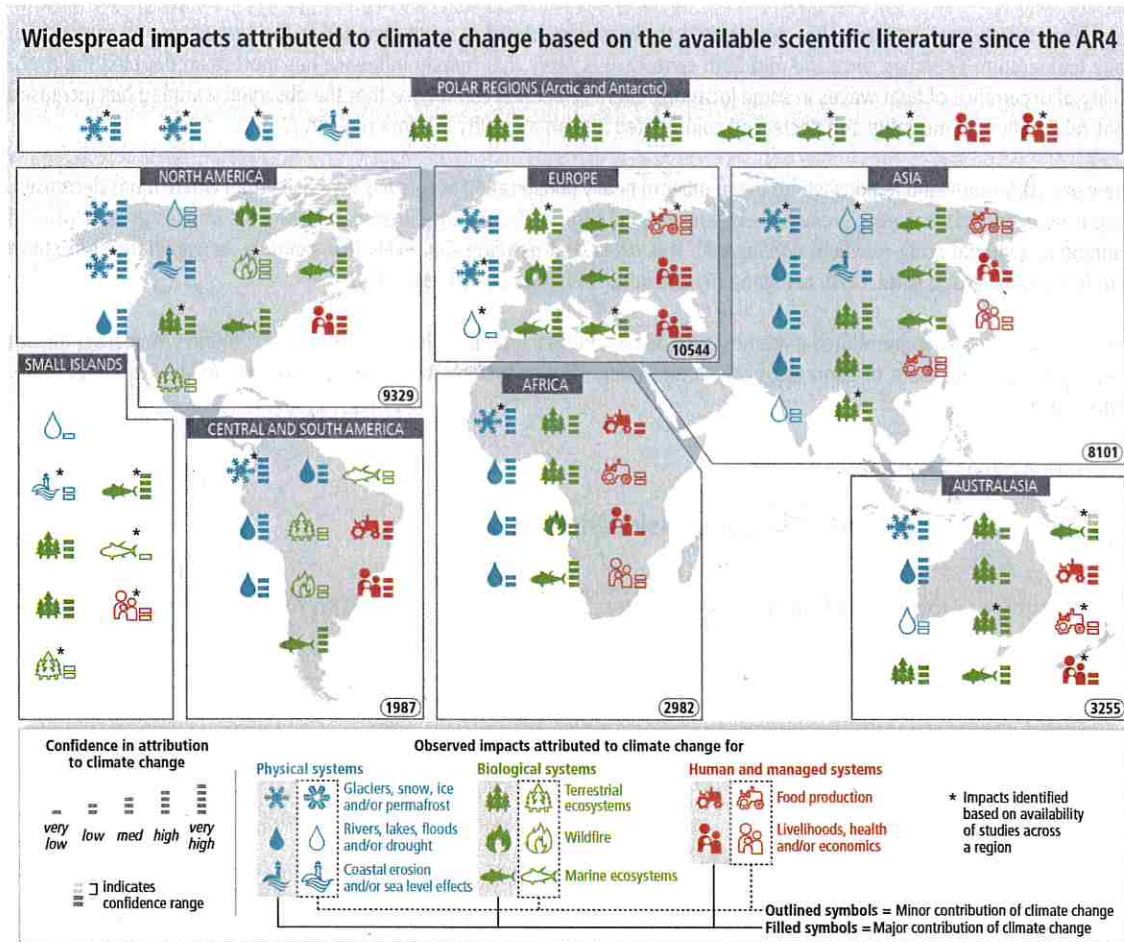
Widespread impacts attributed to climate change based on the available scientific literature since the AR4

POLAR REGIONS (Arctic and Antarctic)

NORTH AMERICA

9329

EUROPE

10544

ASIA

8101

SMALL ISLANDS

CENTRAL AND SOUTH AMERICA

1987

AFRICA

2982

AUSTRALASIA

3255

Confidence in attribution to climate change

very low | low | med | high | very high

indicates confidence range

Observed impacts attributed to climate change for

Physical systems
Glaciers, snow, ice and/or permafrost
Rivers, lakes, floods and/or drought
Coastal erosion and/or sea level effects

Biological systems
Terrestrial ecosystems
Wildfire
Marine ecosystems

Human and managed systems
Food production
Livelihoods, health and/or economics

* Impacts identified based on availability of studies across a region

Outlined symbols = Minor contribution of climate change
Filled symbols = Major contribution of climate change